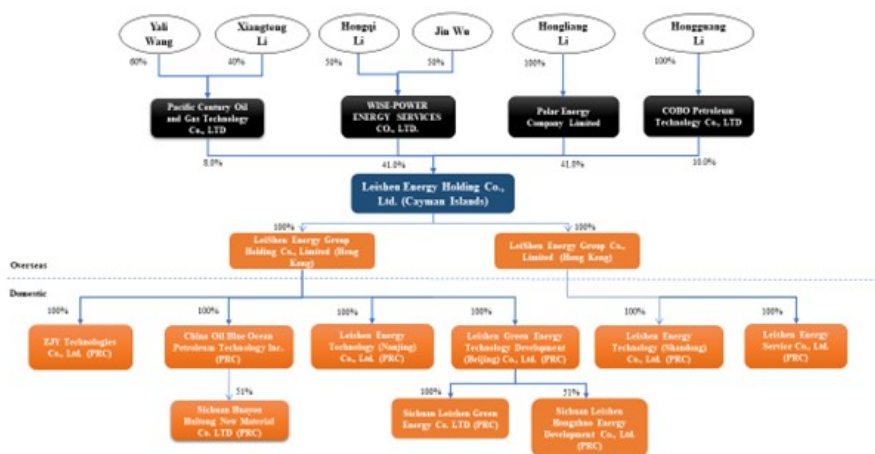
Yali Wang

Xiangtong Li

Hongqi Li

Jin Wu

Hongliang Li

Hongguang Li

60%

40%

50%

50%

100%

100%

Pacific Century Oil and Gas Technology Co., LTD

WISE-POWER ENERGY SERVICES CO., LTD.

Polar Energy Company Limited

COBO Petroleum Technology Co., LTD

8.0%

41.0%

41.0%

10.0%

Leishen Energy Holding Co., Ltd. (Cayman Islands)

100%

100%

LeiShen Energy Group Holding Co., Limited (Hong Kong)

LeiShen Energy Group Co., Limited (Hong Kong)

Overseas

Domestic

100%

100%

100%

100%

100%

100%

ZJY Technologies Co., Ltd. (PRC)

China Oil Blue Ocean Petroleum Technology Inc. (PRC)

Leishen Energy Technology (Nanjing) Co., Ltd. (PRC)

Leishen Green Energy Technology Development (Beijing) Co., Ltd. (PRC)

Leishen Energy Technology (Shandong) Co., Ltd. (PRC)

Leishen Energy Service Co., Ltd. (PRC)

51%

100%

51%

Sichuan Huayou Huitong New Material Co. LTD (PRC)

Sichuan Leishen Green Energy Co. LTD (PRC)

Sichuan Leishen Hongzhuo Energy Development Co., Ltd. (PRC)